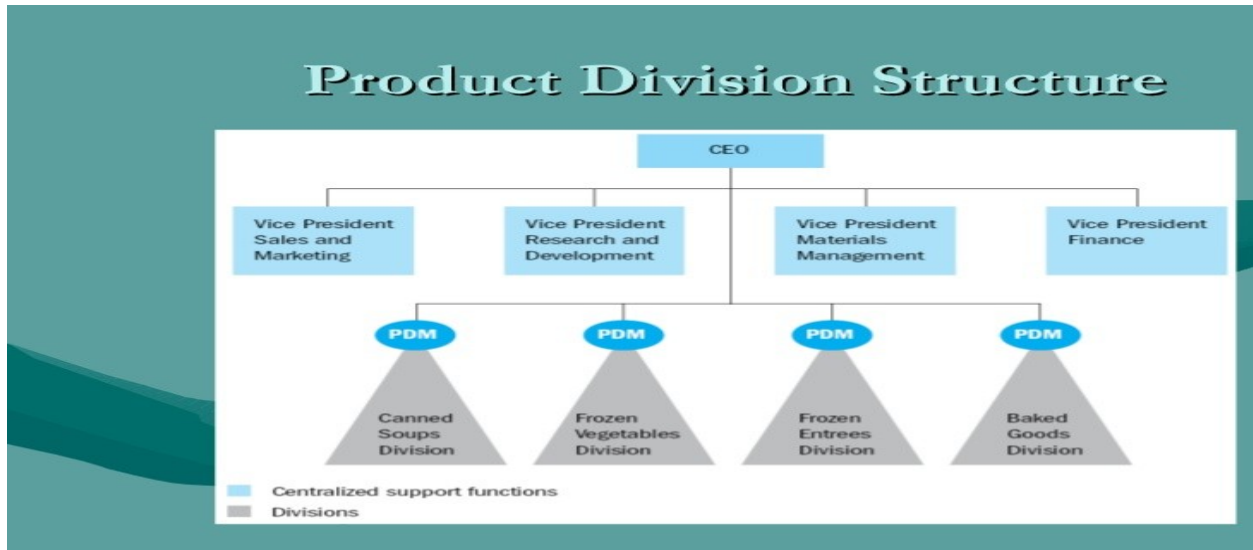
Product Division Structure

CEO

Vice President Sales and Marketing

Vice President Research and Development

Vice President Materials Management

Vice President Finance

PDM

PDM

PDM

PDM

Canned Soups Division

Frozen Vegetables Division

Frozen Entrees Division

Baked Goods Division

Centralized support functions

Divisions